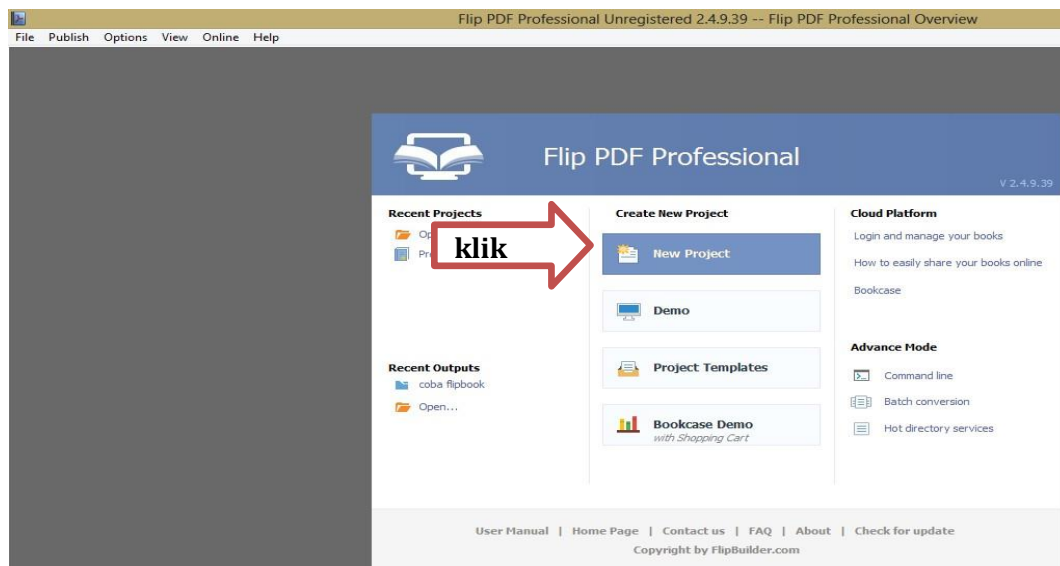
Flip PDF Professional Unregistered 2.4.9.39 -- Flip PDF Professional Overview

File Publish Options View Online Help

Flip PDF Professional

V 2.4.9.39

Recent Projects

Op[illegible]

Pr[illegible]

klik

Create New Project

New Project

Demo

Project Templates

Bookcase Demo
with Shopping Cart

Cloud Platform

Login and manage your books

How to easily share your books online

Bookcase

Recent Outputs

coba flipbook

Open...

Advance Mode

Command line

Batch conversion

Hot directory services

User Manual | Home Page | Contact us | FAQ | About | Check for update

Copyright by FlipBuilder.com